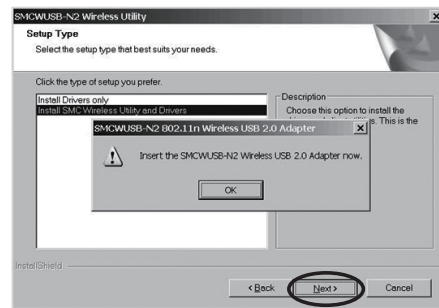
SMCWUSB-N2 Wireless Utility

Setup Type

Select the setup type that best suits your needs.

Click the type of setup you prefer.

Install Drivers only
Install SMC Wireless Utility and Drivers

Description
Choose this option to install the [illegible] s. This is the

SMCWUSB-N2 802.11n Wireless USB 2.0 Adapter

Insert the SMCWUSB-N2 Wireless USB 2.0 Adapter now.

OK

InstallShield

< Back
Next >
Cancel